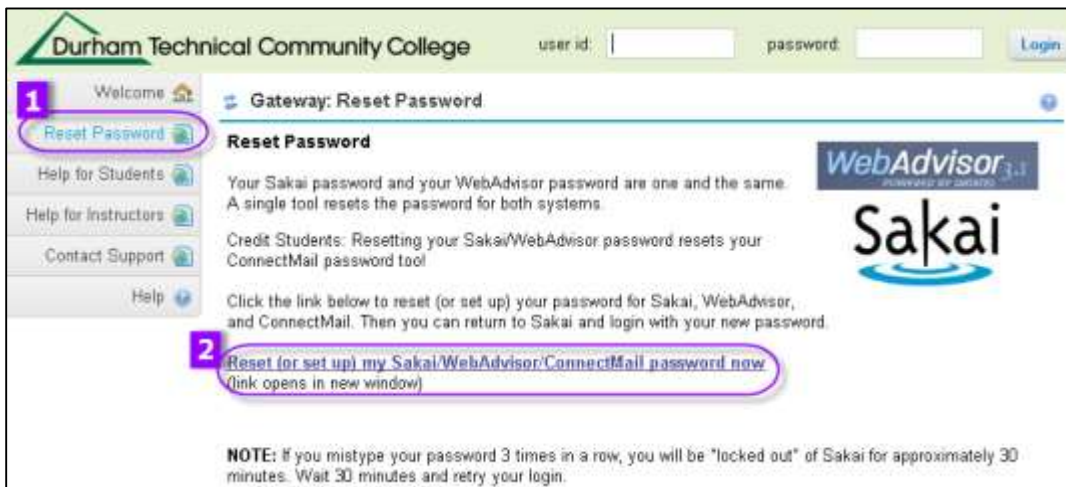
Durham Technical Community College

user id:

password:

Login

1

Welcome

Reset Password

Help for Students

Help for Instructors

Contact Support

Help

Gateway: Reset Password

Reset Password

WebAdvisor 3.1

POWERED BY DATATEL

Sakai

Your Sakai password and your WebAdvisor password are one and the same. A single tool resets the password for both systems.

Credit Students: Resetting your Sakai/WebAdvisor password resets your ConnectMail password too!

Click the link below to reset (or set up) your password for Sakai, WebAdvisor, and ConnectMail. Then you can return to Sakai and login with your new password.

2

Reset (or set up) my Sakai/WebAdvisor/ConnectMail password now
(link opens in new window)

NOTE: If you mistype your password 3 times in a row, you will be "locked out" of Sakai for approximately 30 minutes. Wait 30 minutes and retry your login.